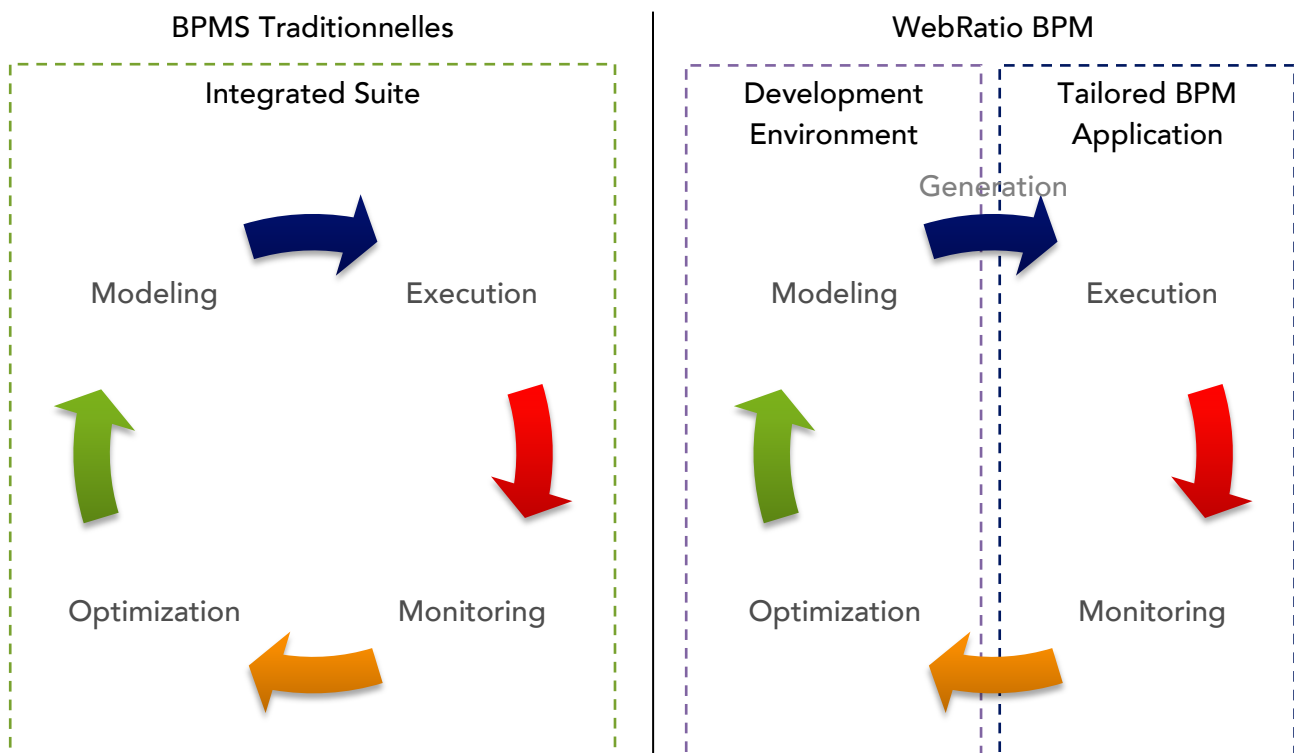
BPMS Traditionnelles

Integrated Suite

Modeling

Execution

Optimization

Monitoring

WebRatio BPM

Development Environment

Tailored BPM Application

Generation

Modeling

Execution

Optimization

Monitoring